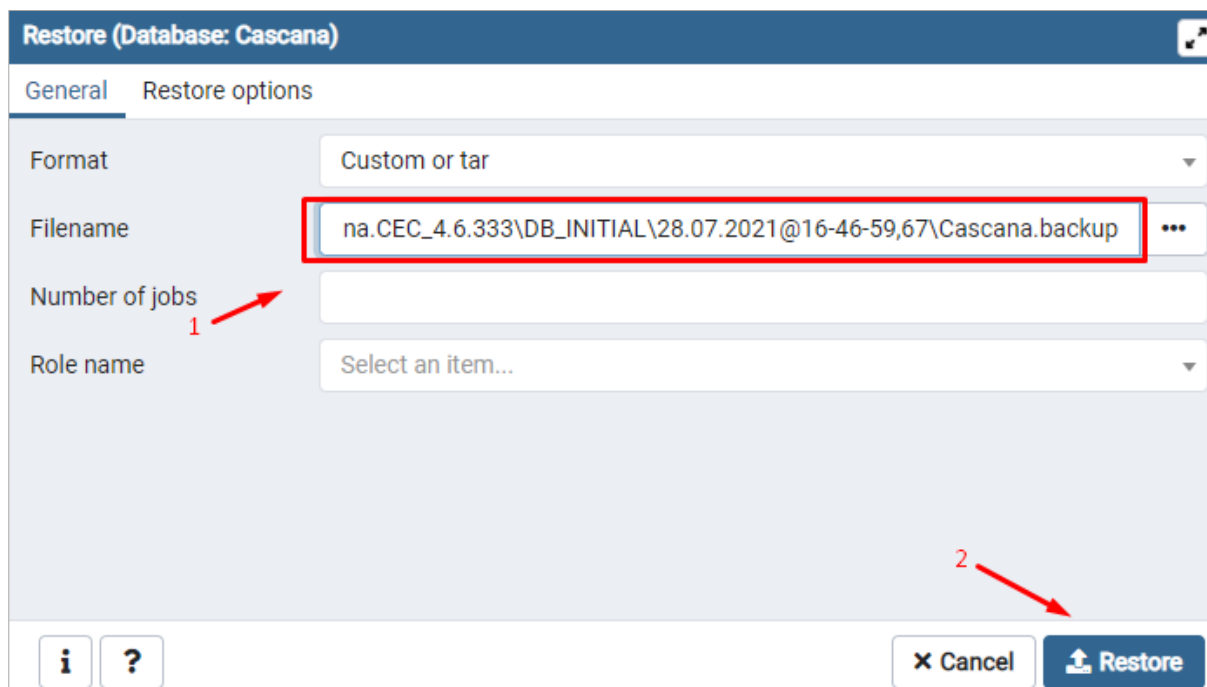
Restore (Database: Cascana)

General Restore options

Format
Custom or tar

Filename
na.CEC_4.6.333\DB_INITIAL\28.07.2021@16-46-59,67\Cascana.backup
•••

Number of jobs

1

Role name
Select an item...

2

i
?
✕ Cancel
Restore